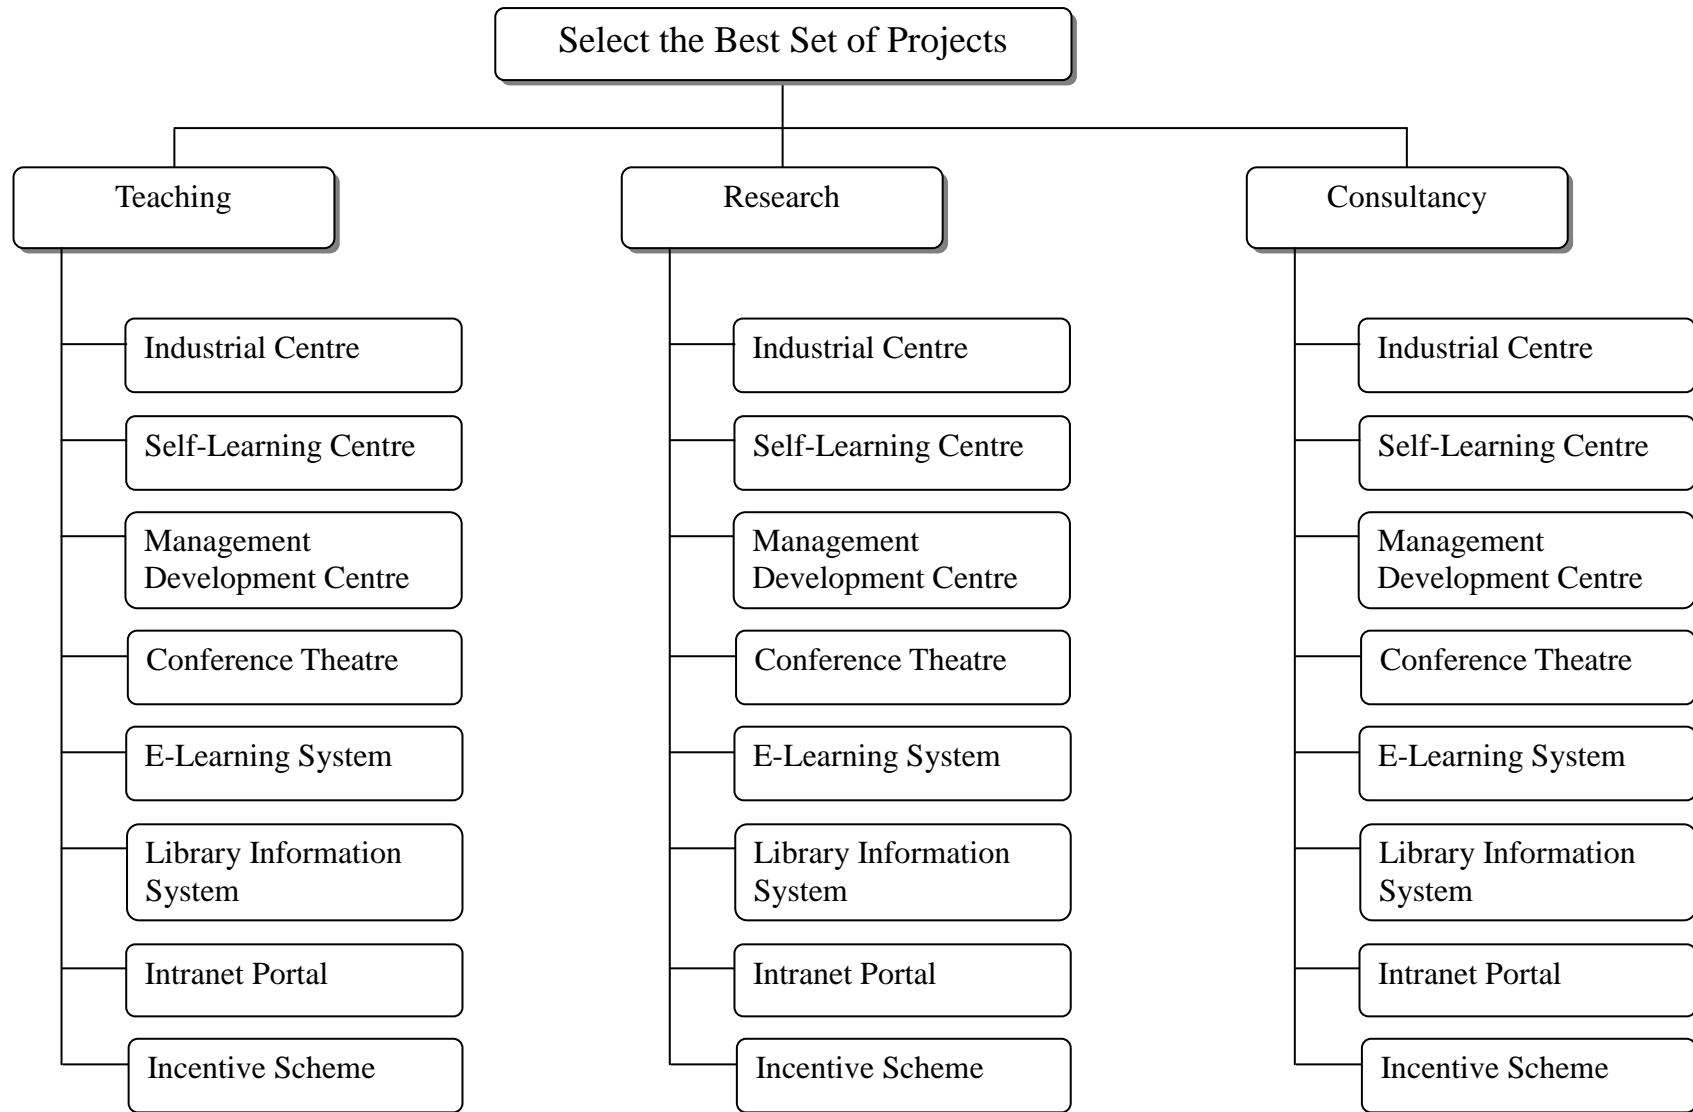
Select the Best Set of Projects

Teaching

Industrial Centre

Self-Learning Centre

Management Development Centre

Conference Theatre

E-Learning System

Library Information System

Intranet Portal

Incentive Scheme

Research

Industrial Centre

Self-Learning Centre

Management Development Centre

Conference Theatre

E-Learning System

Library Information System

Intranet Portal

Incentive Scheme

Consultancy

Industrial Centre

Self-Learning Centre

Management Development Centre

Conference Theatre

E-Learning System

Library Information System

Intranet Portal

Incentive Scheme